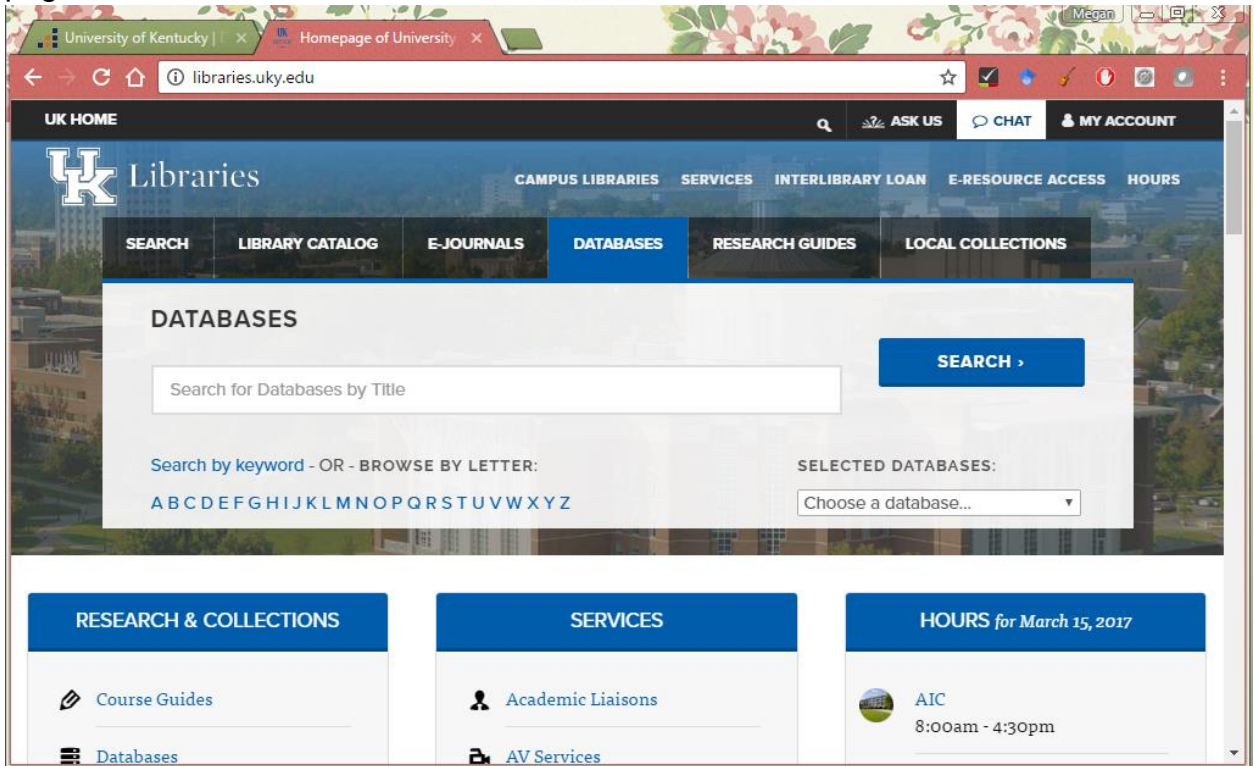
University of Kentucky | ×
Homepage of University ×
Megan
libraries.uky.edu

UK HOME
ASK US
CHAT
MY ACCOUNT

UK Libraries
CAMPUS LIBRARIES SERVICES INTERLIBRARY LOAN E-RESOURCE ACCESS HOURS

SEARCH LIBRARY CATALOG E-JOURNALS DATABASES RESEARCH GUIDES LOCAL COLLECTIONS

DATABASES

Search for Databases by Title

SEARCH ›

Search by keyword - OR - BROWSE BY LETTER:
A B C D E F G H I J K L M N O P Q R S T U V W X Y Z

SELECTED DATABASES:
Choose a database...

RESEARCH & COLLECTIONS
Course Guides
Databases

SERVICES
Academic Liaisons
AV Services

HOURS for March 15, 2017
AIC
8:00am - 4:30pm